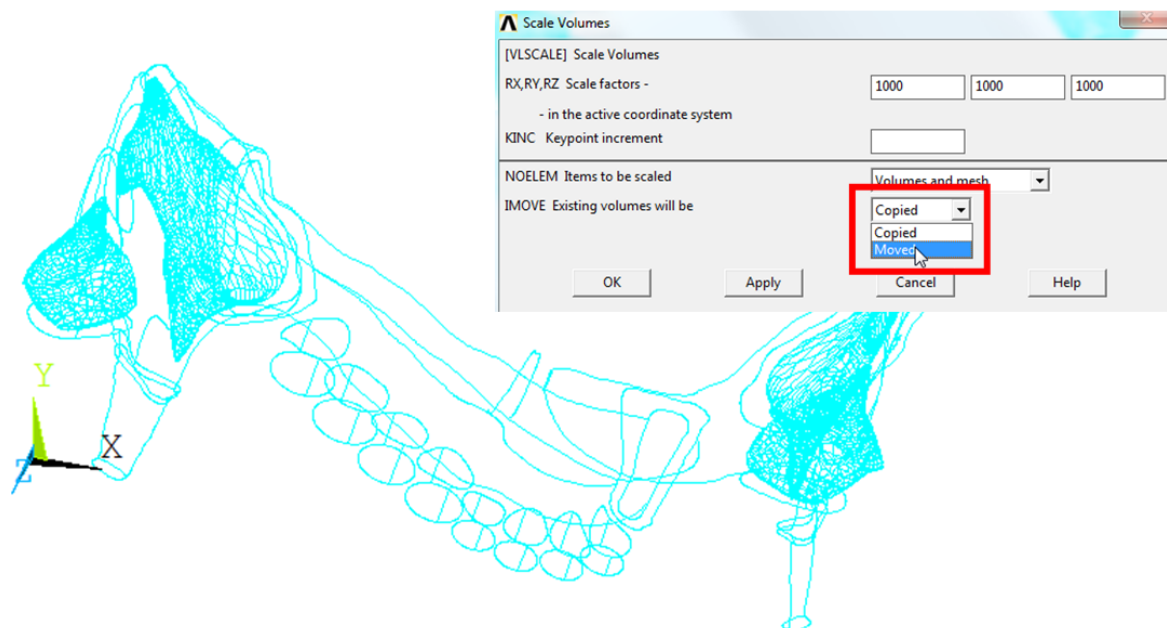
Scale Volumes

[VLSCALE] Scale Volumes

RX,RY,RZ Scale factors -

- in the active coordinate system

1000 1000 1000

KINC Keypoint increment

NOELEM Items to be scaled

Volumes and mesh

IMOVE Existing volumes will be

Copied

Copied

Moved

OK

Apply

Cancel

Help

Y

X

Z